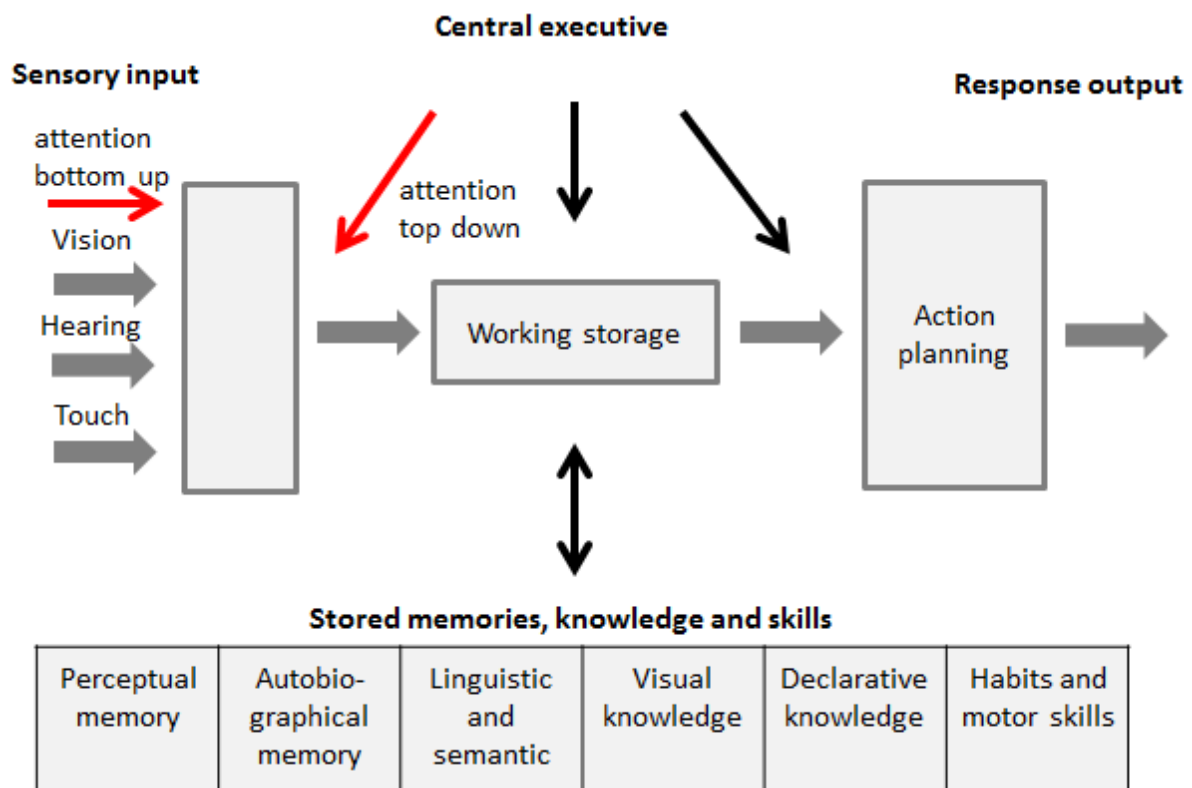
Central executive

Sensory input

Response output

attention bottom up

Vision

Hearing

Touch

attention top down

Working storage

Action planning

Stored memories, knowledge and skills

| Perceptual memory | Autobiographical memory | Linguistic and semantic | Visual knowledge | Declarative knowledge | Habits and motor skills |
|---|---|---|---|---|---|